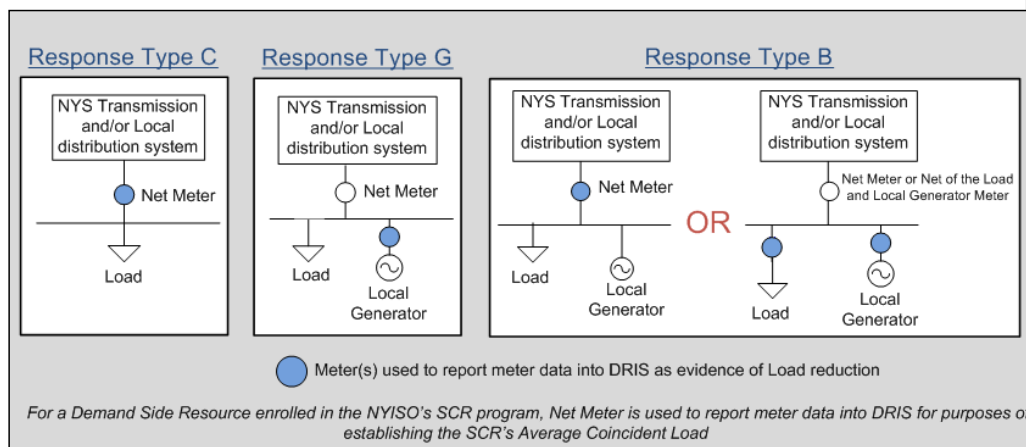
Response Type C

NYS Transmission and/or Local distribution system

Net Meter

Load

Response Type G

NYS Transmission and/or Local distribution system

Net Meter

Load

Local Generator

Response Type B

NYS Transmission and/or Local distribution system

Net Meter

Load

Local Generator

OR

NYS Transmission and/or Local distribution system

Net Meter or Net of the Load and Local Generator Meter

Load

Local Generator

Meter(s) used to report meter data into DRIS as evidence of Load reduction

For a Demand Side Resource enrolled in the NYISO's SCR program, Net Meter is used to report meter data into DRIS for purposes o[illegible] establishing the SCR's Average Coincident Load